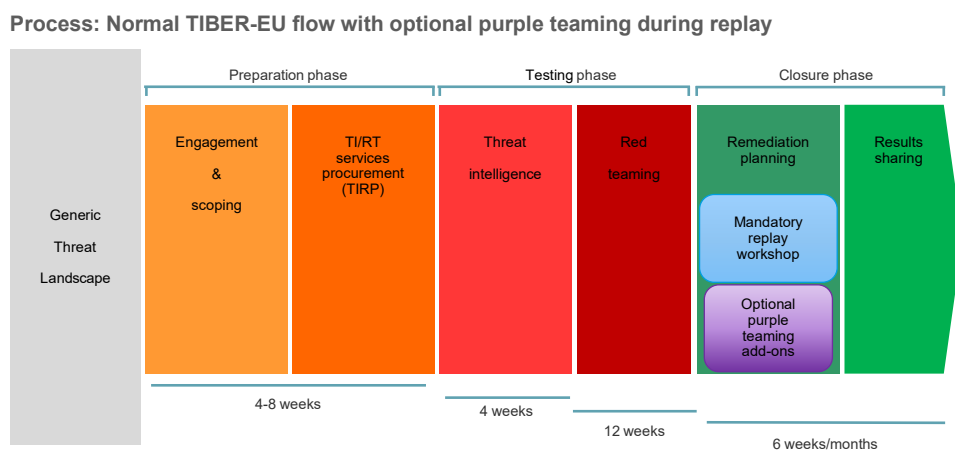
Process: Normal TIBER-EU flow with optional purple teaming during replay

Generic Threat Landscape

Preparation phase

Engagement & scoping

TI/RT services procurement (TIRP)

Testing phase

Threat intelligence

Red teaming

Closure phase

Remediation planning

Mandatory replay workshop

Optional purple teaming add-ons

Results sharing

4-8 weeks

4 weeks

12 weeks

6 weeks/months